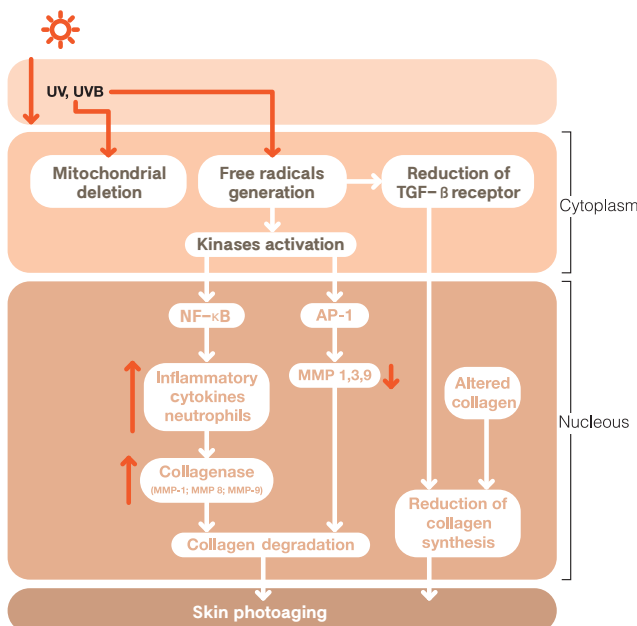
UV, UVB

Mitochondrial deletion

Free radicals generation

Reduction of TGF-β receptor

Cytoplasm

Kinases activation

NF-κB

AP-1

Inflammatory cytokines neutrophils

MMP 1,3,9

Altered collagen

Nucleous

Collagenase (MMP-1; MMP 8; MMP-9)

Reduction of collagen synthesis

Collagen degradation

Skin photoaging